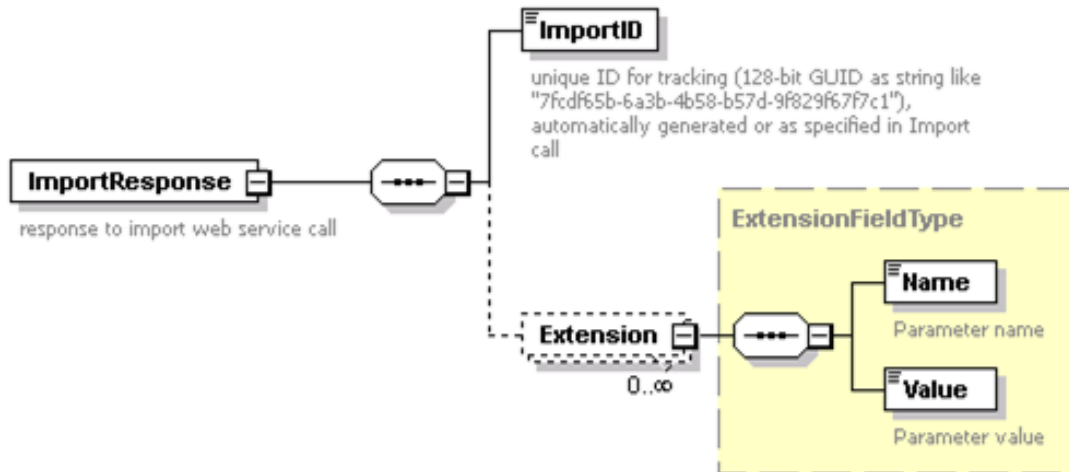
ImportID

unique ID for tracking (128-bit GUID as string like "7fcdf65b-6a3b-4b58-b57d-9f829f67f7c1"), automatically generated or as specified in Import call

ImportResponse

response to import web service call

ExtensionFieldType

Name

Parameter name

Extension

0..∞

Value

Parameter value